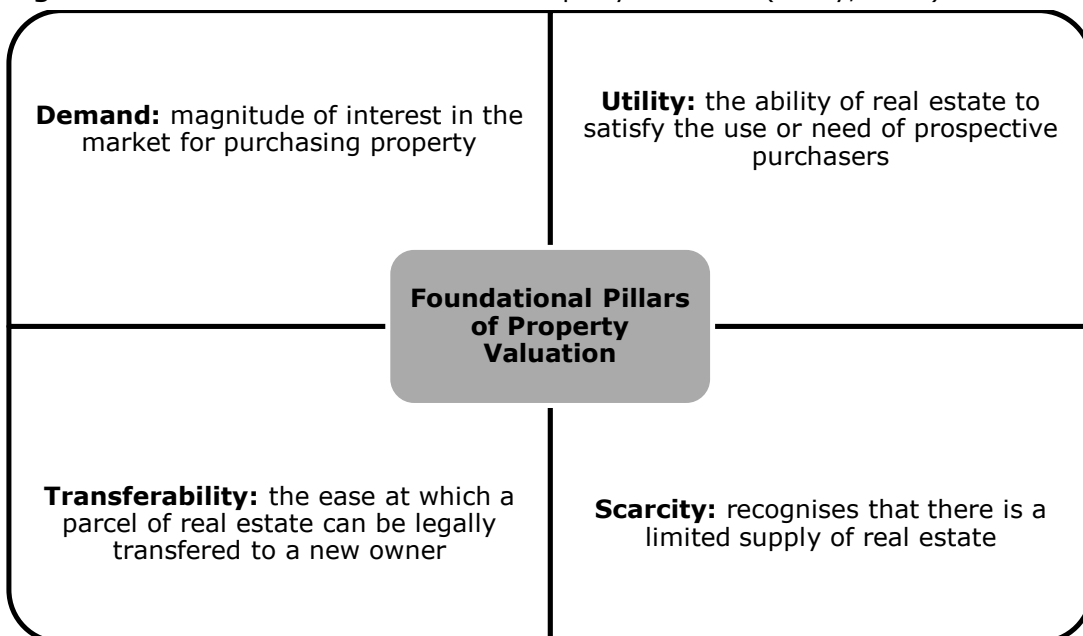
**Demand:** magnitude of interest in the market for purchasing property

**Utility:** the ability of real estate to satisfy the use or need of prospective purchasers

**Foundational Pillars of Property Valuation**

**Transferability:** the ease at which a parcel of real estate can be legally transfered to a new owner

**Scarcity:** recognises that there is a limited supply of real estate